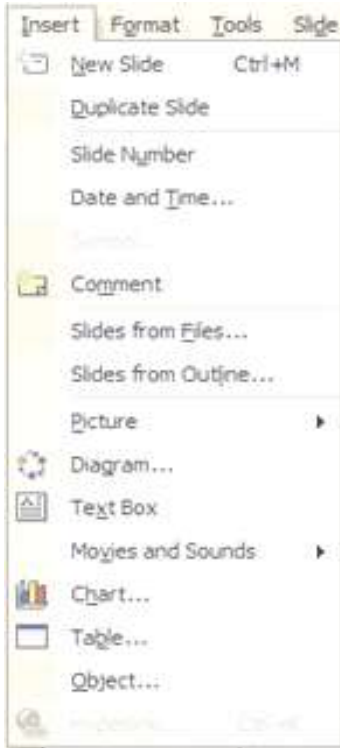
Insert Format Tools Slide

New Slide Ctrl+M

Duplicate Slide

Slide Number

Date and Time...

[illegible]

Comment

Slides from Files...

Slides from Outline...

Picture

Diagram...

Text Box

Movies and Sounds

Chart...

Table...

Object...

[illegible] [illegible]